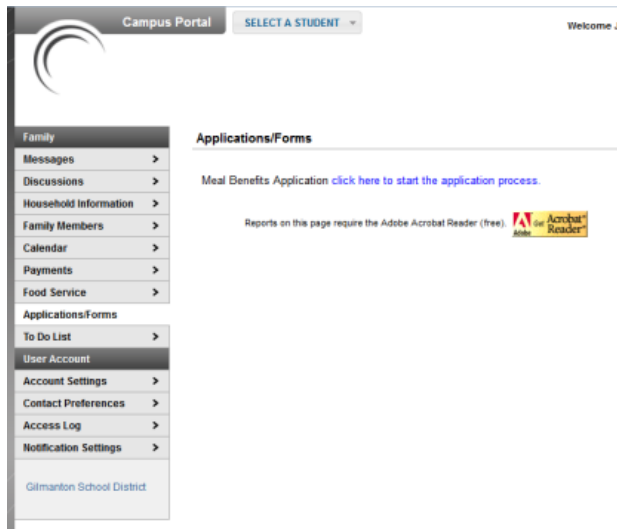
Campus Portal
SELECT A STUDENT
Welcome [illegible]

Family
Messages >
Discussions >
Household Information >
Family Members >
Calendar >
Payments >
Food Service >
Applications/Forms
To Do List >
User Account
Account Settings >
Contact Preferences >
Access Log >
Notification Settings >

Gilmanton School District

Applications/Forms

Meal Benefits Application click here to start the application process.

Reports on this page require the Adobe Acrobat Reader (free).
Adobe Get Acrobat Reader